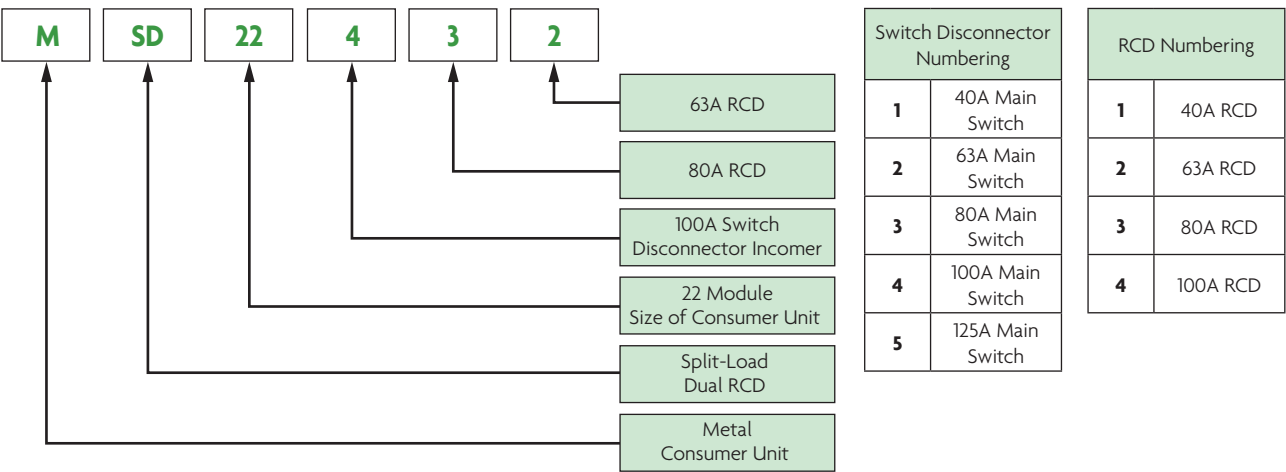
M SD 22 4 3 2

63A RCD

80A RCD

100A Switch Disconnector Incomer

22 Module Size of Consumer Unit

Split-Load Dual RCD

Metal Consumer Unit

| Switch Disconnector Numbering | |
|---|---|
| 1 | 40A Main Switch |
| 2 | 63A Main Switch |
| 3 | 80A Main Switch |
| 4 | 100A Main Switch |
| 5 | 125A Main Switch |

| RCD Numbering | |
|---|---|
| 1 | 40A RCD |
| 2 | 63A RCD |
| 3 | 80A RCD |
| 4 | 100A RCD |